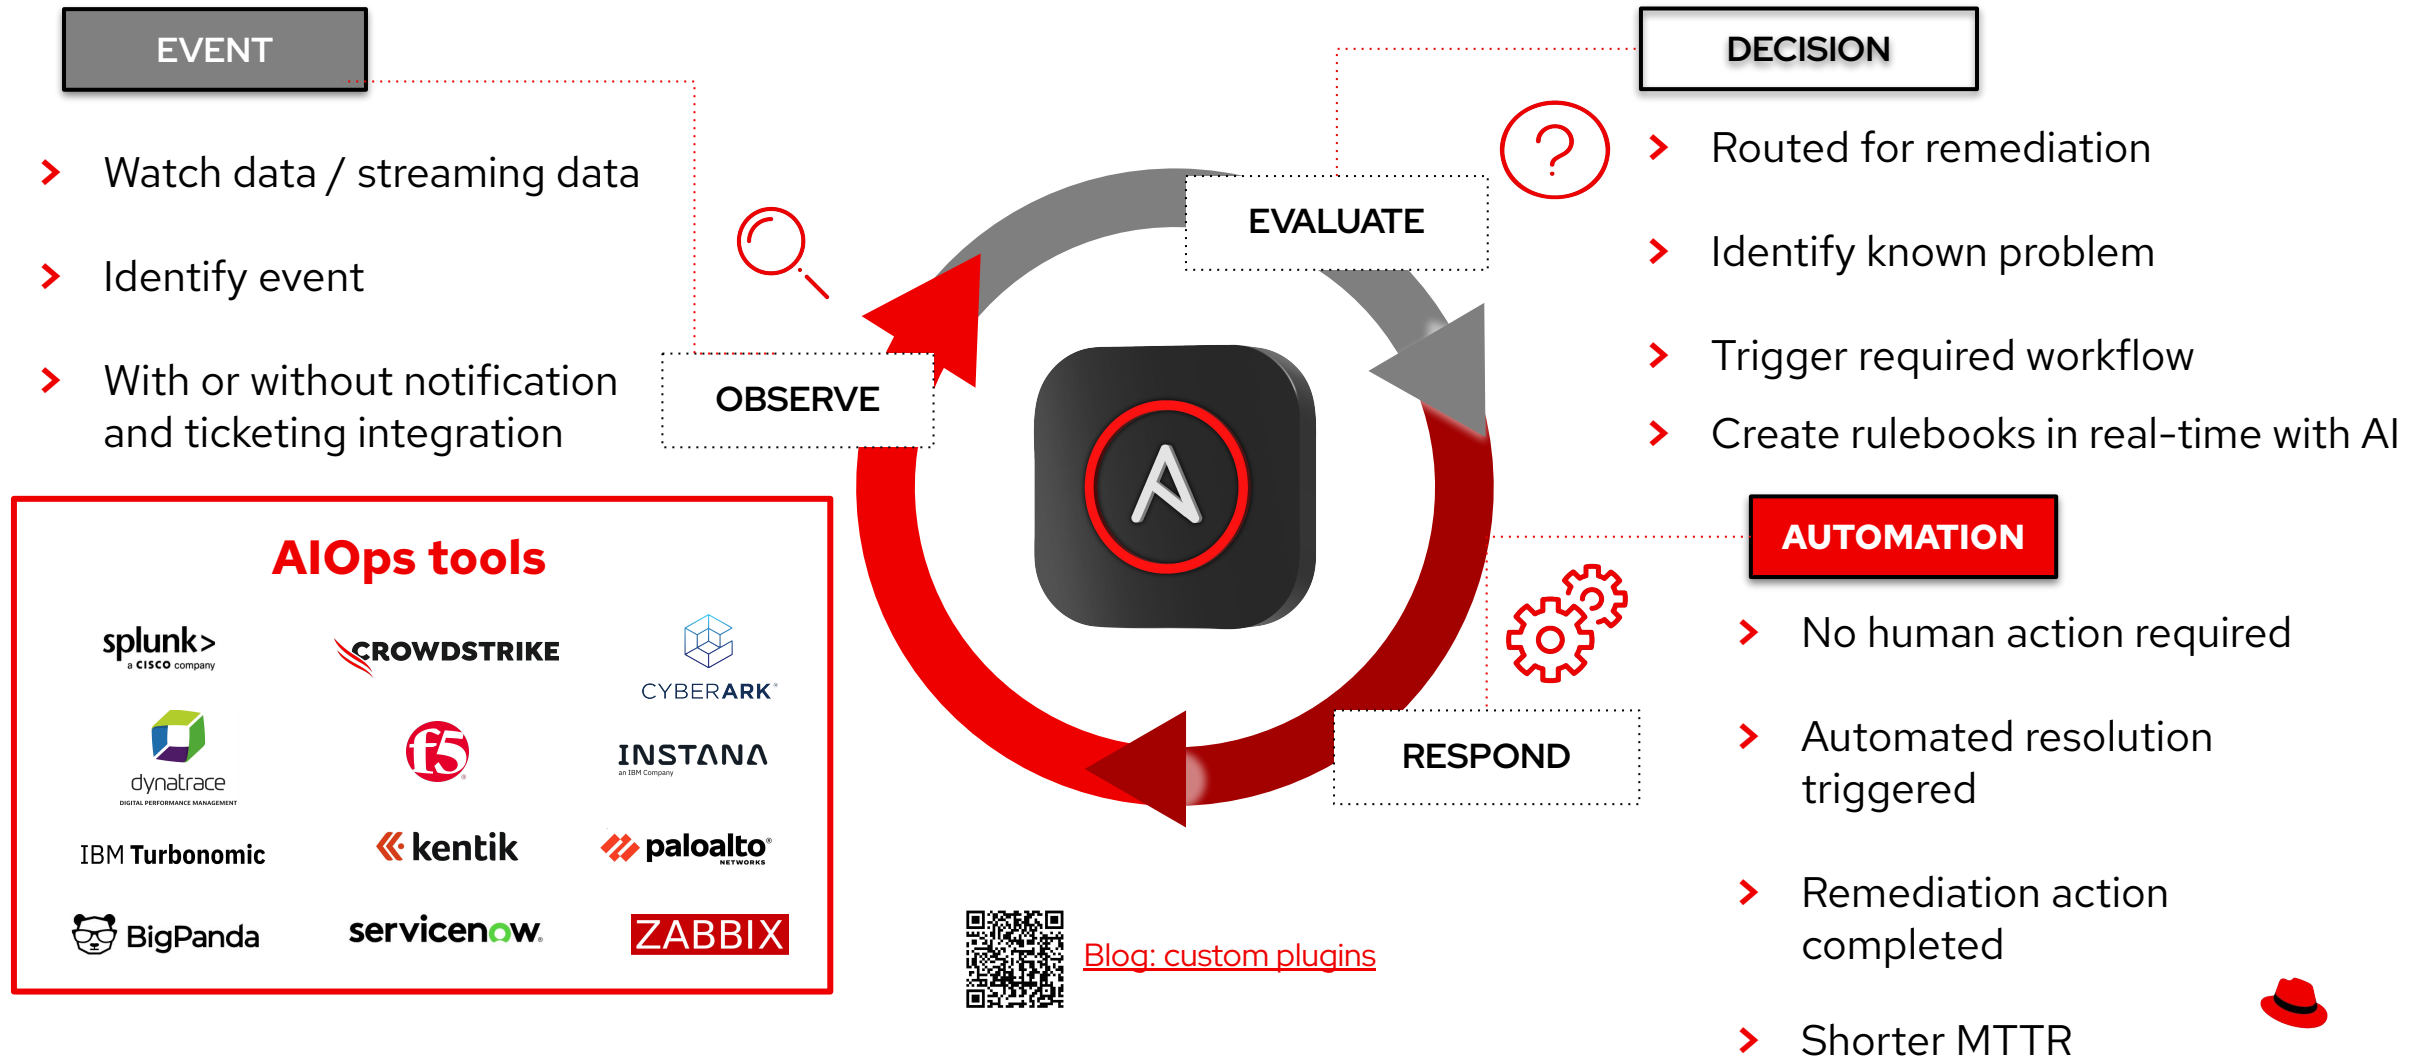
EVENT

Watch data / streaming data

Identify event

With or without notification and ticketing integration

AIOps tools

splunk> a CISCO company

CROWDSTRIKE

CYBERARK

dynatrace DIGITAL PERFORMANCE MANAGEMENT

f5

INSTANA an IBM Company

IBM Turbonomic

kentik

paloalto NETWORKS

BigPanda

servicenow

ZABBIX

OBSERVE

EVALUATE

RESPOND

A

DECISION

Routed for remediation

Identify known problem

Trigger required workflow

Create rulebooks in real-time with AI

AUTOMATION

No human action required

Automated resolution triggered

Remediation action completed

Shorter MTTR

Blog: custom plugins